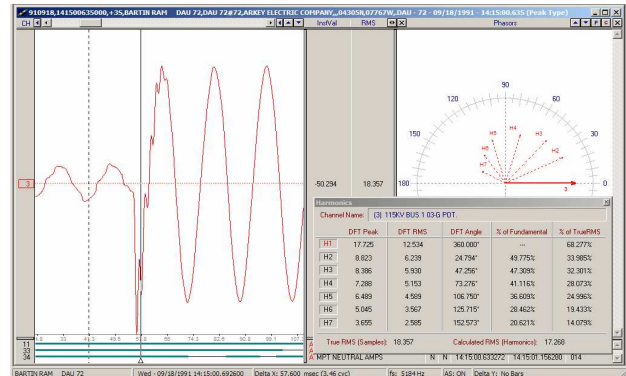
910918,141500635000,+35,BARTIN RAM DAU 72,DAU 72#72,ARKEY ELECTRIC COMPANY...04305N,07767W,.DAU - 72 - 09/18/1991 - 14:15:00.635 (Peak Type)

CH

InstVal RMS

Phasors

3

-50.294 18.357

90
120 60
150 30
180 0
H5 H4 H3
H6
H7 H2
3

Harmonics

Channel Name: (3) 115KV BUS 1 03-G PDT.

| | DFT Peak | DFT RMS | DFT Angle | % of Fundamental | % of TrueRMS |
|---|---|---|---|---|---|
| H1 | 17.725 | 12.534 | 360.000° | --- | 68.277% |
| H2 | 8.823 | 6.239 | 24.794° | 49.775% | 33.985% |
| H3 | 8.386 | 5.930 | 47.256° | 47.309% | 32.301% |
| H4 | 7.288 | 5.153 | 73.276° | 41.116% | 28.073% |
| H5 | 6.489 | 4.589 | 106.750° | 36.609% | 24.996% |
| H6 | 5.045 | 3.567 | 125.715° | 28.462% | 19.433% |
| H7 | 3.655 | 2.585 | 152.573° | 20.621% | 14.079% |

True RMS (Samples): 18.357 Calculated RMS (Harmonics): 17.268

11
32
34

MPT NEUTRAL AMPS N N 14:15:00.633272 14:15:01.156280 014

BARTIN RAM DAU 72 Wed - 09/18/1991 14:15:00.692600 Delta X: 57.600 msec (3.46 cyc) fs: 5184 Hz AS: ON Delta Y: No Bars